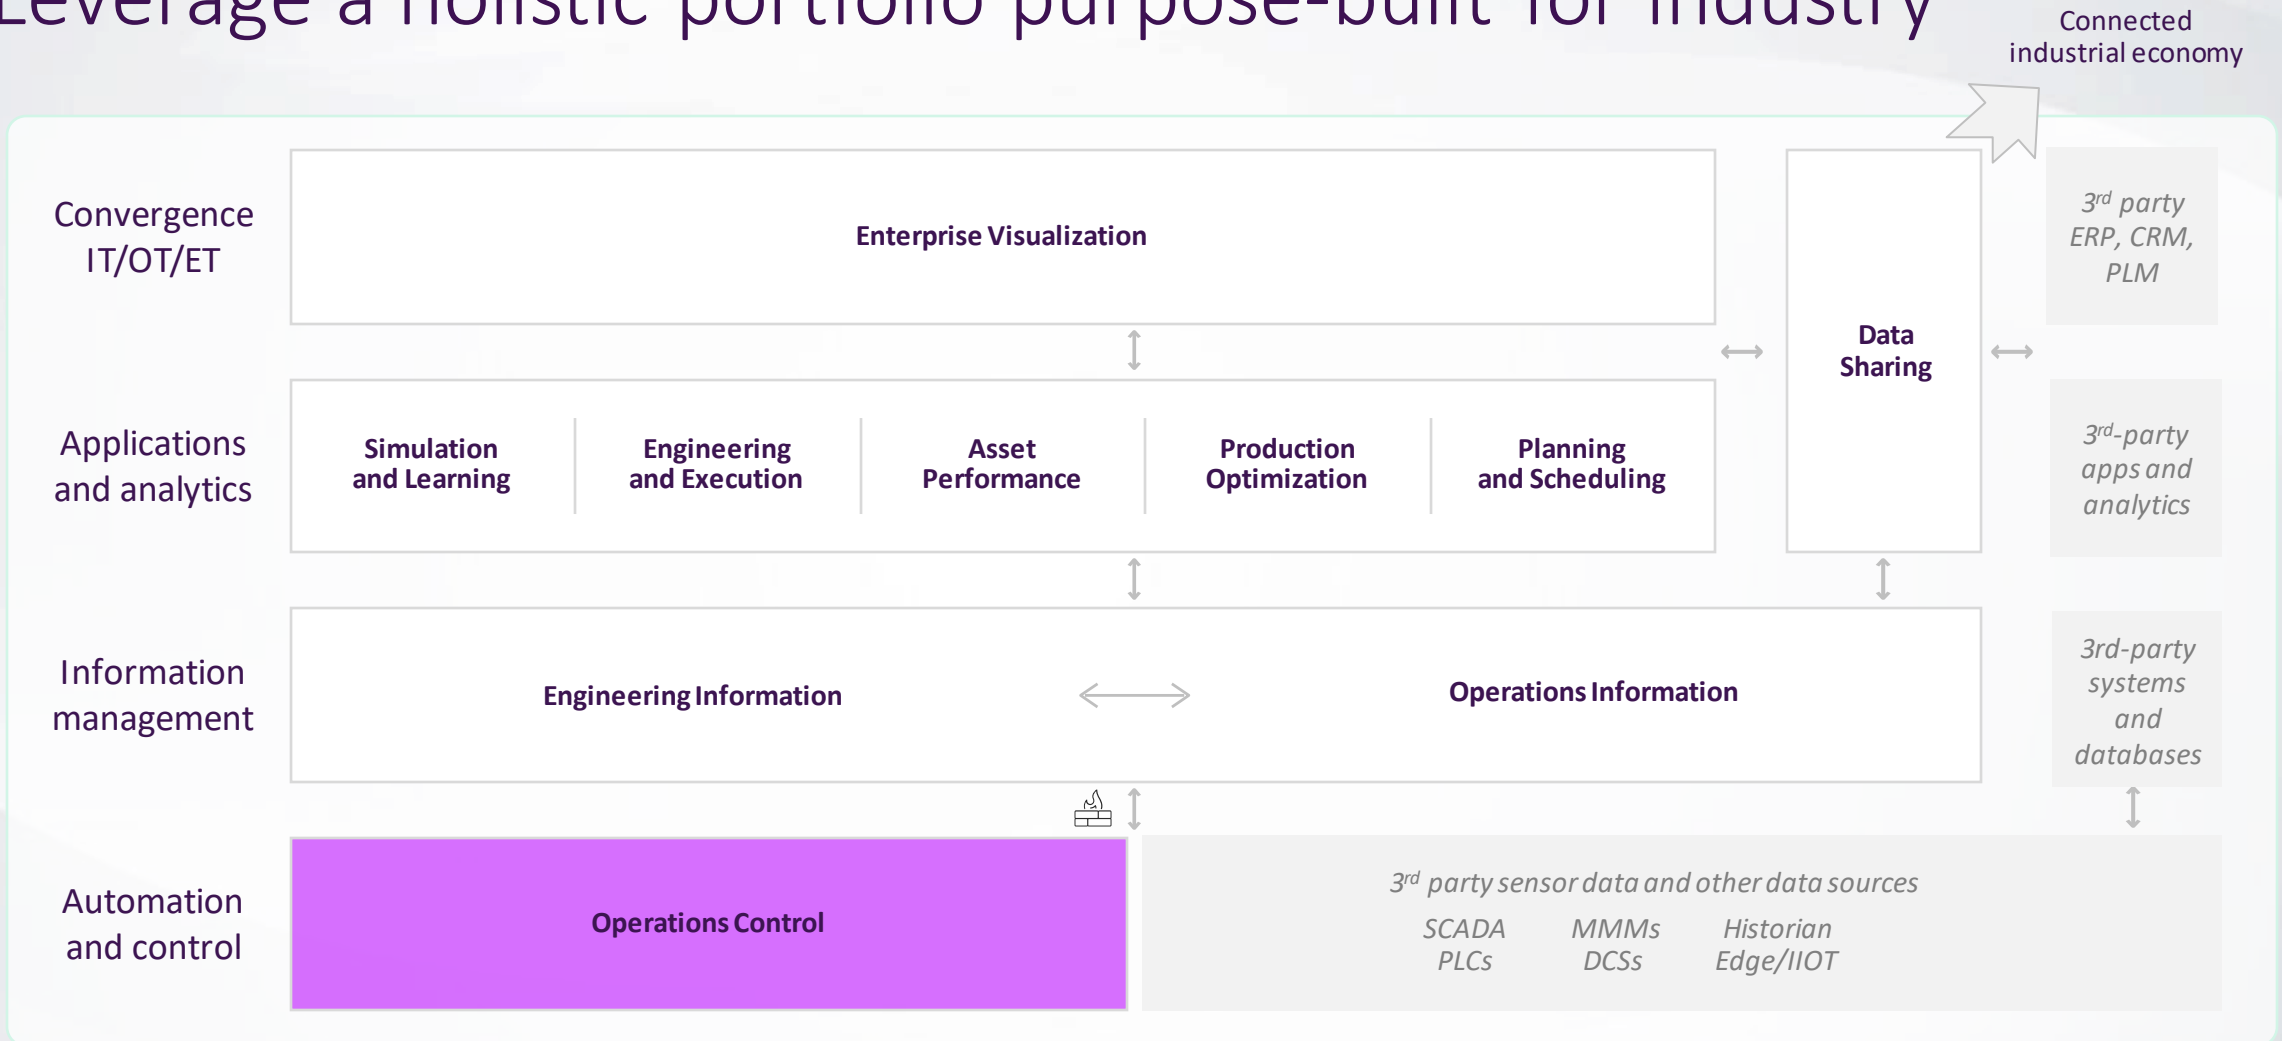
Leverage a holistic portfolio purpose-built for industry

Connected industrial economy

Convergence IT/OT/ET

Enterprise Visualization

Data Sharing

$3^{rd}$ party ERP, CRM, PLM

Applications and analytics

Simulation and Learning

Engineering and Execution

Asset Performance

Production Optimization

Planning and Scheduling

$3^{rd}$-party apps and analytics

Information management

Engineering Information

Operations Information

3rd-party systems and databases

Automation and control

Operations Control

$3^{rd}$ party sensor data and other data sources

SCADA
PLCs

MMMs
DCSs

Historian
Edge/IIOT